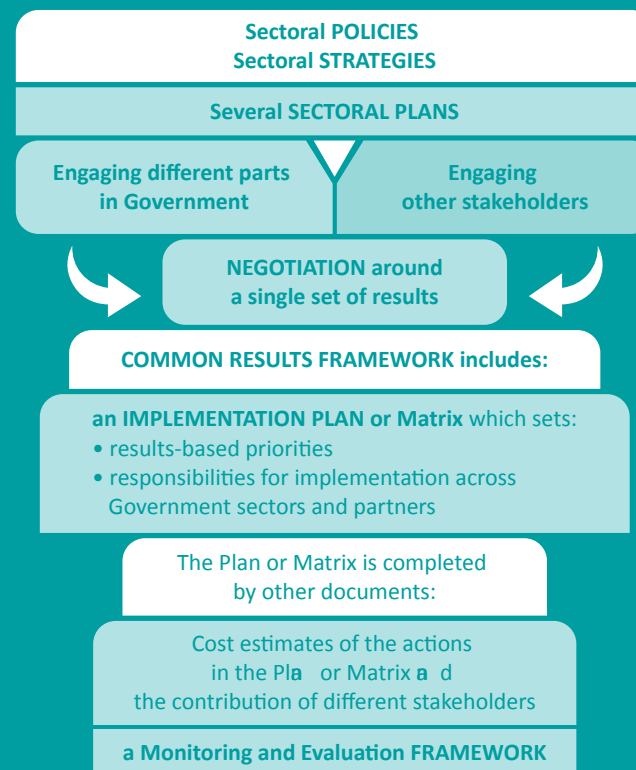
Sectoral POLICIES
Sectoral STRATEGIES

Several SECTORAL PLANS

Engaging different parts in Government

Engaging other stakeholders

NEGOTIATION around a single set of results

COMMON RESULTS FRAMEWORK includes:

an IMPLEMENTATION PLAN or Matrix which sets:
• results-based priorities
• responsibilities for implementation across Government sectors and partners

The Plan or Matrix is completed by other documents:

Cost estimates of the actions in the Pla or Matrix a d the contribution of different stakeholders

a Monitoring and Evaluation FRAMEWORK